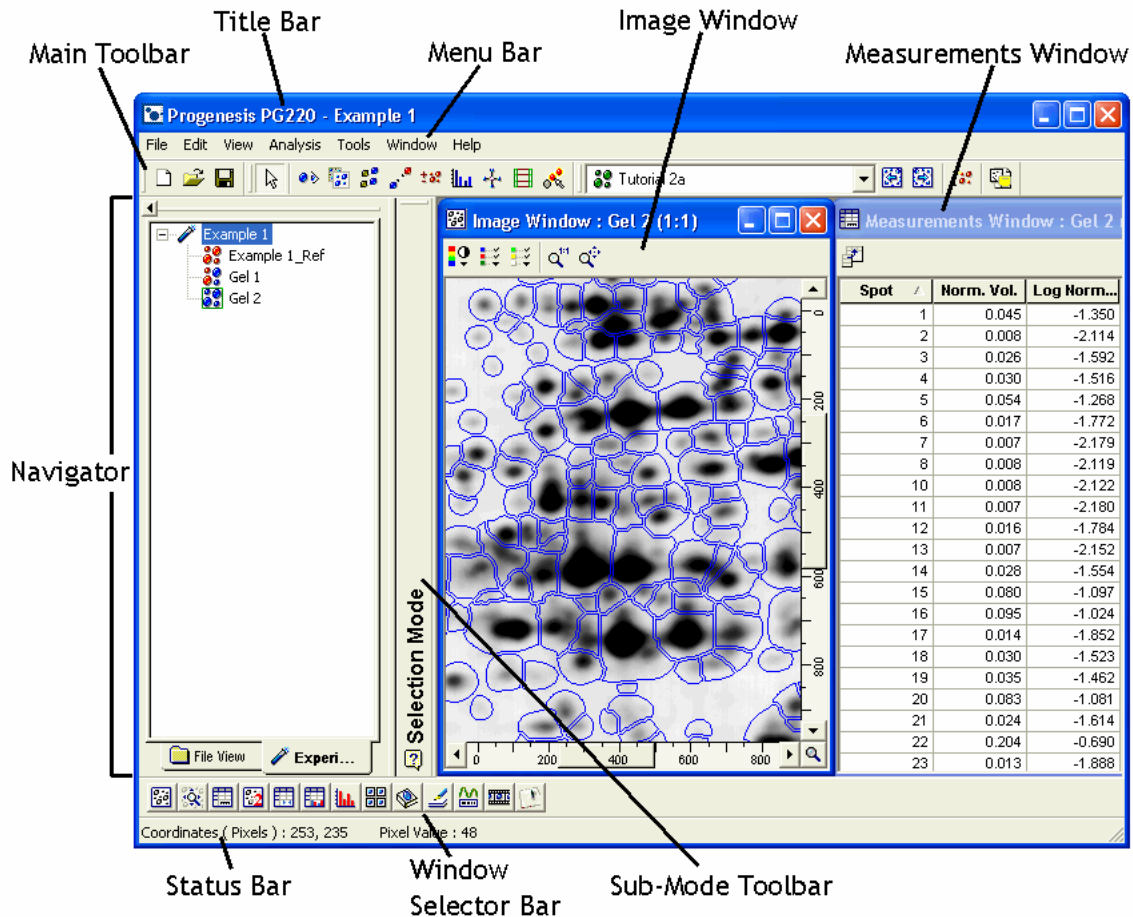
Title Bar
Main Toolbar
Menu Bar
Image Window
Measurements Window

Progenesis PG220 - Example 1

File Edit View Analysis Tools Window Help

Tutorial 2a

Example 1
Example 1_Ref
Gel 1
Gel 2

File View
Experi...

Navigator

Selection Mode

Image Window : Gel 2 (1:1)

0
200
400
600
800

0 200 400 600 800

Measurements Window : Gel 2

| Spot | Norm. Vol. | Log Norm... |
|---|---|---|
| 1 | 0.045 | -1.350 |
| 2 | 0.008 | -2.114 |
| 3 | 0.026 | -1.592 |
| 4 | 0.030 | -1.516 |
| 5 | 0.054 | -1.268 |
| 6 | 0.017 | -1.772 |
| 7 | 0.007 | -2.179 |
| 8 | 0.008 | -2.119 |
| 10 | 0.008 | -2.122 |
| 11 | 0.007 | -2.180 |
| 12 | 0.016 | -1.784 |
| 13 | 0.007 | -2.152 |
| 14 | 0.028 | -1.554 |
| 15 | 0.080 | -1.097 |
| 16 | 0.095 | -1.024 |
| 17 | 0.014 | -1.852 |
| 18 | 0.030 | -1.523 |
| 19 | 0.035 | -1.462 |
| 20 | 0.083 | -1.081 |
| 21 | 0.024 | -1.614 |
| 22 | 0.204 | -0.690 |
| 23 | 0.013 | -1.888 |

Coordinates ( Pixels ) : 253, 235 Pixel Value : 48

Status Bar
Window Selector Bar
Sub-Mode Toolbar